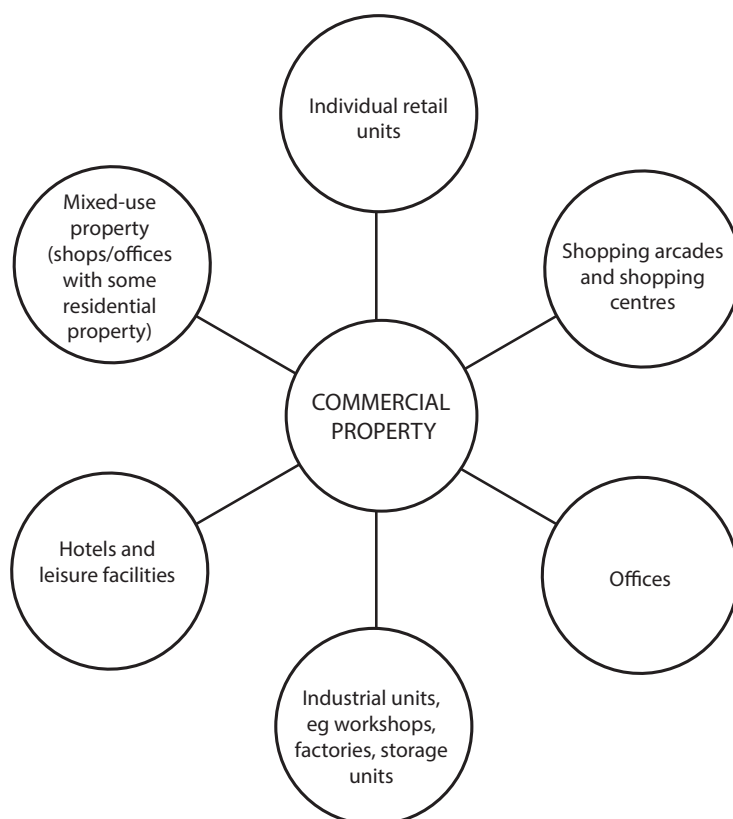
Individual retail units

Mixed-use property (shops/offices with some residential property)

Shopping arcades and shopping centres

COMMERCIAL PROPERTY

Hotels and leisure facilities

Offices

Industrial units, eg workshops, factories, storage units